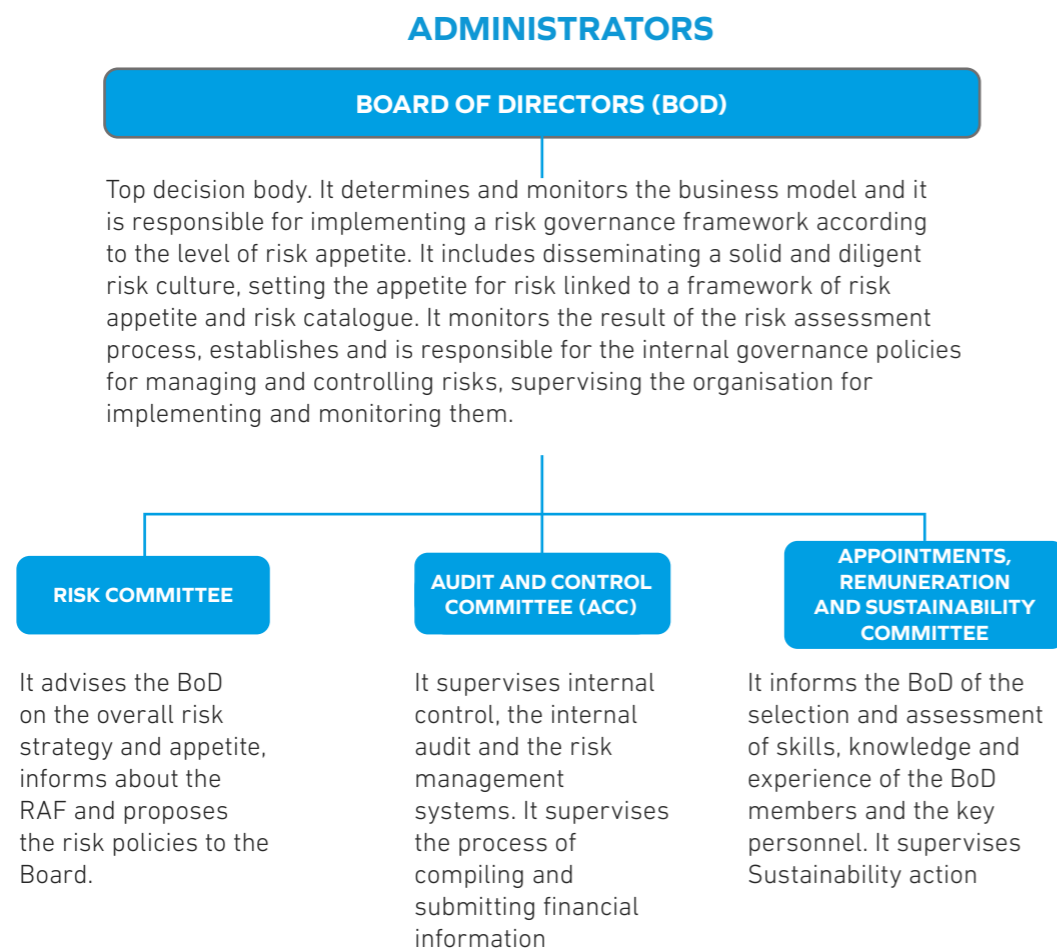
ADMINISTRATORS

BOARD OF DIRECTORS (BOD)

Top decision body. It determines and monitors the business model and it is responsible for implementing a risk governance framework according to the level of risk appetite. It includes disseminating a solid and diligent risk culture, setting the appetite for risk linked to a framework of risk appetite and risk catalogue. It monitors the result of the risk assessment process, establishes and is responsible for the internal governance policies for managing and controlling risks, supervising the organisation for implementing and monitoring them.

RISK COMMITTEE

It advises the BoD on the overall risk strategy and appetite, informs about the RAF and proposes the risk policies to the Board.

AUDIT AND CONTROL COMMITTEE (ACC)

It supervises internal control, the internal audit and the risk management systems. It supervises the process of compiling and submitting financial information

APPOINTMENTS, REMUNERATION AND SUSTAINABILITY COMMITTEE

It informs the BoD of the selection and assessment of skills, knowledge and experience of the BoD members and the key personnel. It supervises Sustainability action